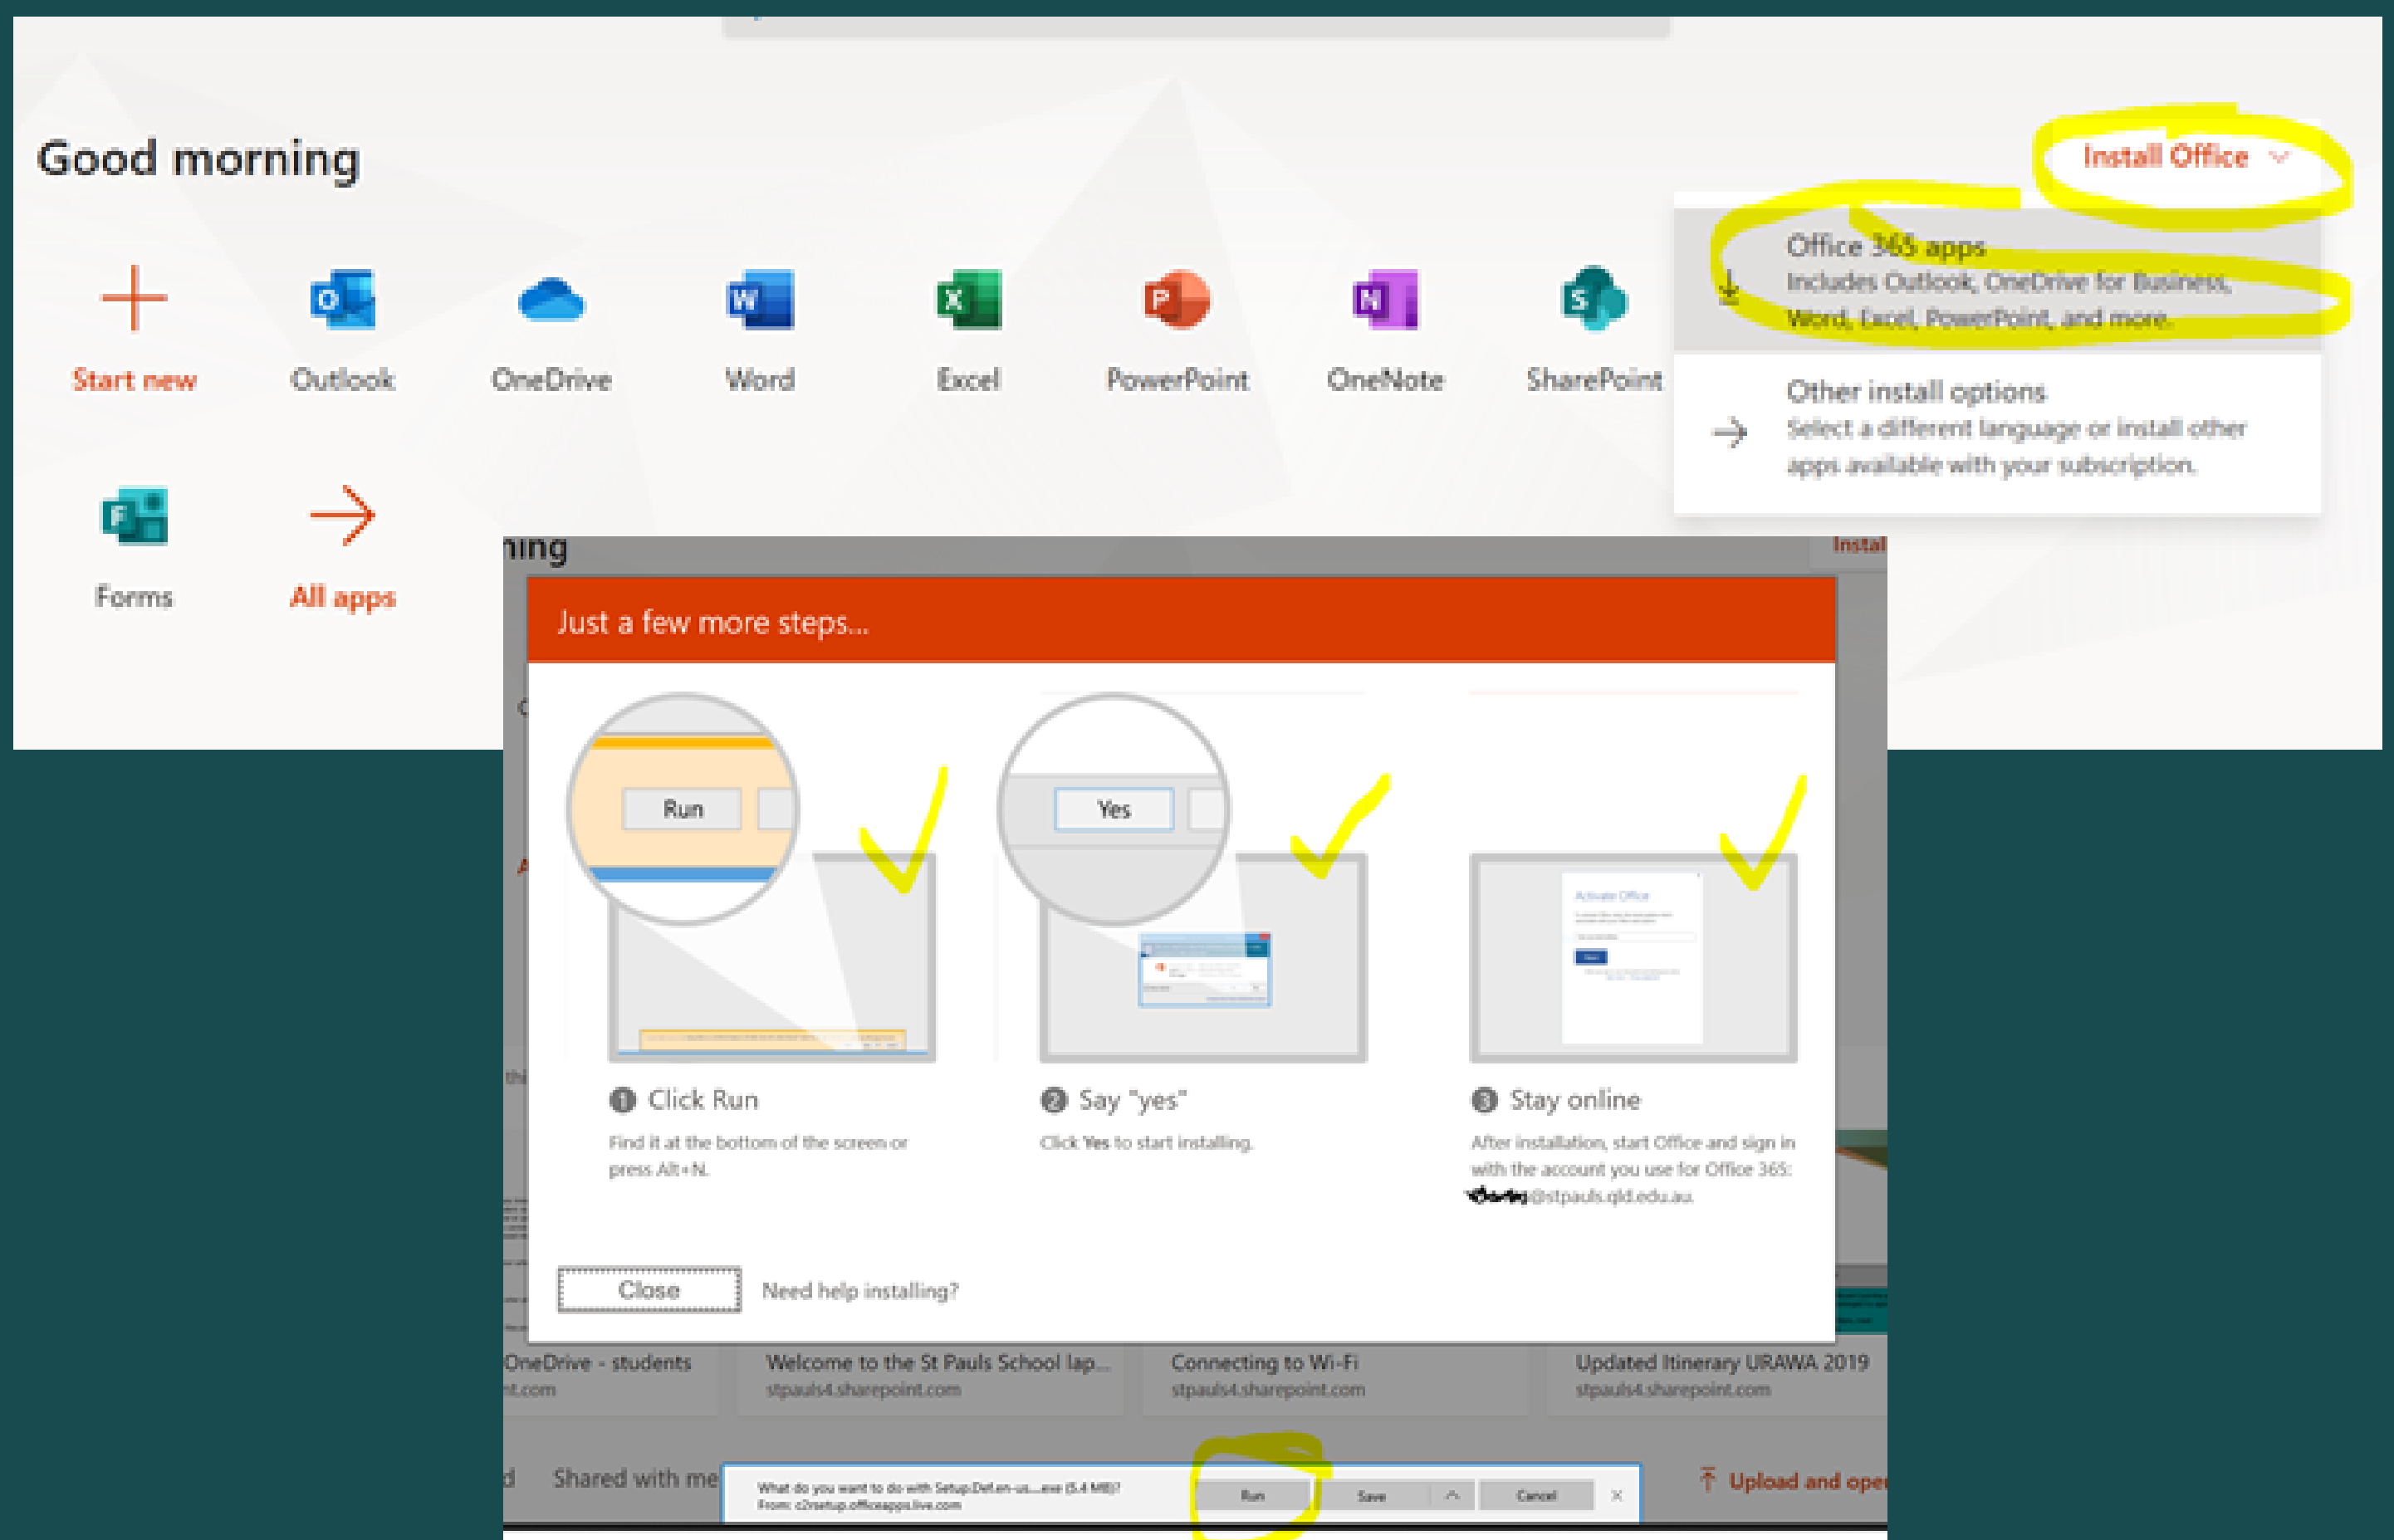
Good morning

Install Office

Office 365 apps
Includes Outlook, OneDrive for Business, Word, Excel, PowerPoint, and more.

Other install options
Select a different language or install other apps available with your subscription.

Start new

Outlook

OneDrive

Word

Excel

PowerPoint

OneNote

SharePoint

Forms

All apps

ning

Instal

Just a few more steps...

Run

Yes

1 Click Run
Find it at the bottom of the screen or press Alt+N.

2 Say "yes"
Click Yes to start installing.

3 Stay online
After installation, start Office and sign in with the account you use for Office 365: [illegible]@stpauls.qld.edu.au.

Close

Need help installing?

OneDrive - students
nt.com

Welcome to the St Pauls School lap...
stpauls4.sharepoint.com

Connecting to Wi-Fi
stpauls4.sharepoint.com

Updated Itinerary URAWA 2019
stpauls4.sharepoint.com

d

Shared with me

What do you want to do with Setup.Def.en-us....exe (5.4 MB)?
From: c2rsetup.officeapps.live.com

Run

Save

Cancel

Upload and ope